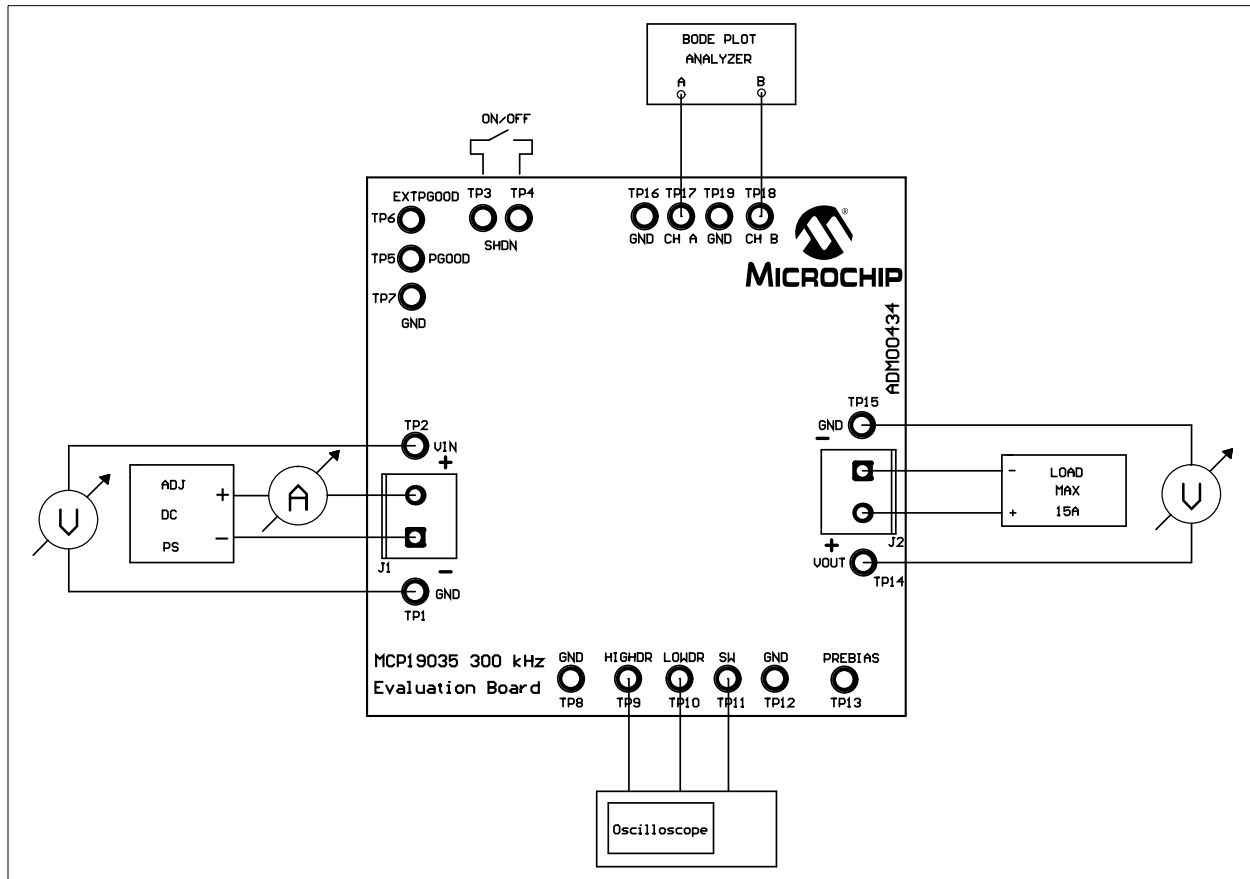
BODE PLOT
ANALYZER
A
B

ON/OFF

EXTPGOOD TP3 TP4
TP6
SHDN
TP5 PGOOD
TP7
GND

TP16 TP17 TP19 TP18
GND CH A GND CH B

MICROCHIP
ADM00434

TP2
VIN
+
ADJ
DC
PS
+
−
A
V
J1
−
TP1 GND

TP15
GND
−
LOAD
MAX
15A
−
+
J2
+
VOUT
TP14
V

MCP19035 300 kHz
Evaluation Board
GND HIGHDR LOWDR SW GND PREBIAS
TP8 TP9 TP10 TP11 TP12 TP13

Oscilloscope